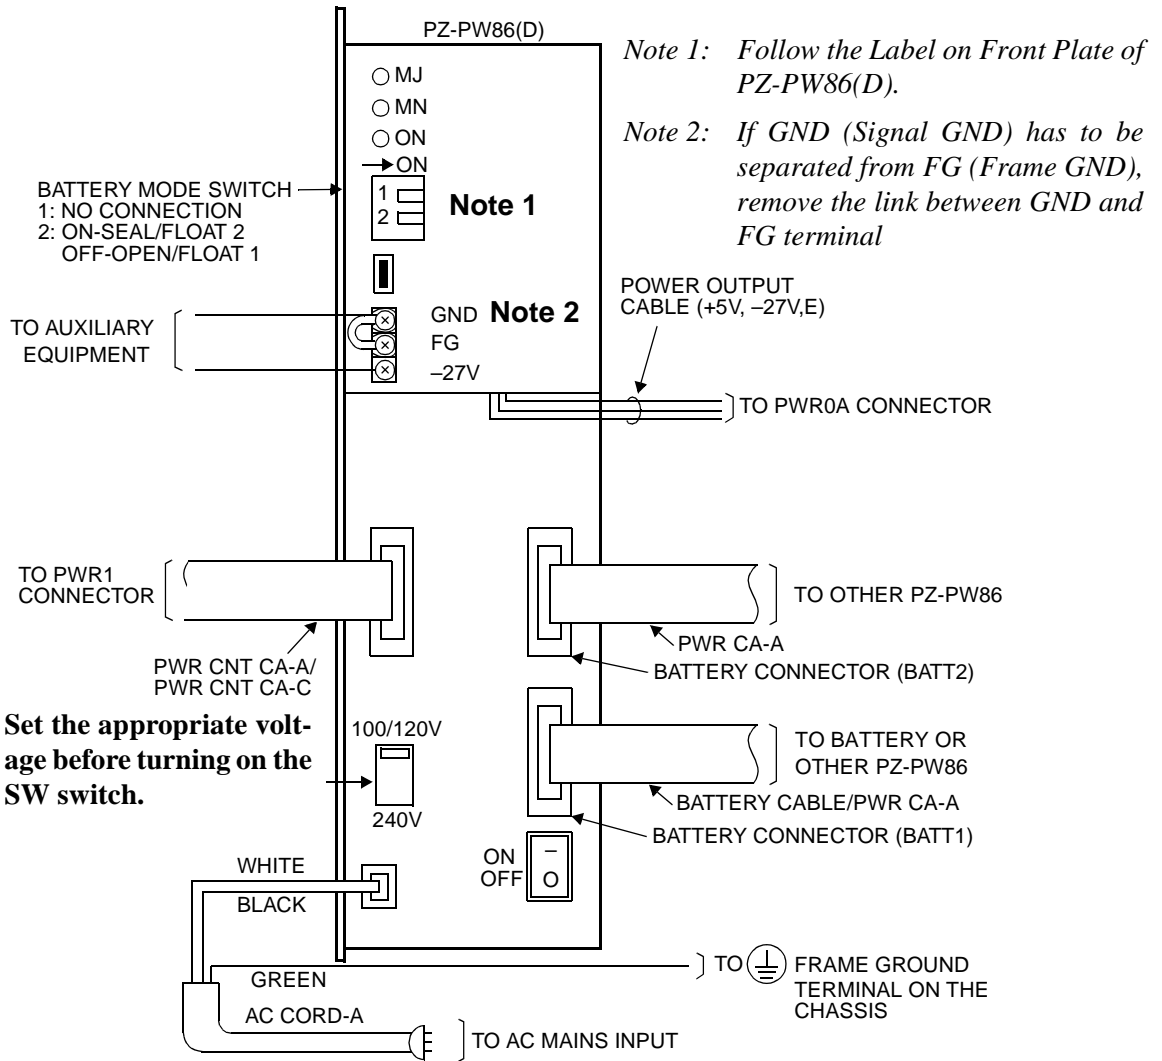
PZ-PW86(D)

MJ
MN
ON
ON

BATTERY MODE SWITCH
1: NO CONNECTION
2: ON-SEAL/FLOAT 2
OFF-OPEN/FLOAT 1

1
2

Note 1

Note 1: Follow the Label on Front Plate of PZ-PW86(D).

Note 2: If GND (Signal GND) has to be separated from FG (Frame GND), remove the link between GND and FG terminal

POWER OUTPUT CABLE (+5V, –27V,E)

TO AUXILIARY EQUIPMENT

GND
FG
–27V

Note 2

TO PWR0A CONNECTOR

TO PWR1 CONNECTOR

TO OTHER PZ-PW86

PWR CA-A

PWR CNT CA-A/
PWR CNT CA-C

BATTERY CONNECTOR (BATT2)

Set the appropriate voltage before turning on the SW switch.

100/120V

240V

TO BATTERY OR OTHER PZ-PW86

BATTERY CABLE/PWR CA-A

BATTERY CONNECTOR (BATT1)

ON
OFF

–
O

WHITE
BLACK

GREEN

TO FRAME GROUND TERMINAL ON THE CHASSIS

AC CORD-A

TO AC MAINS INPUT